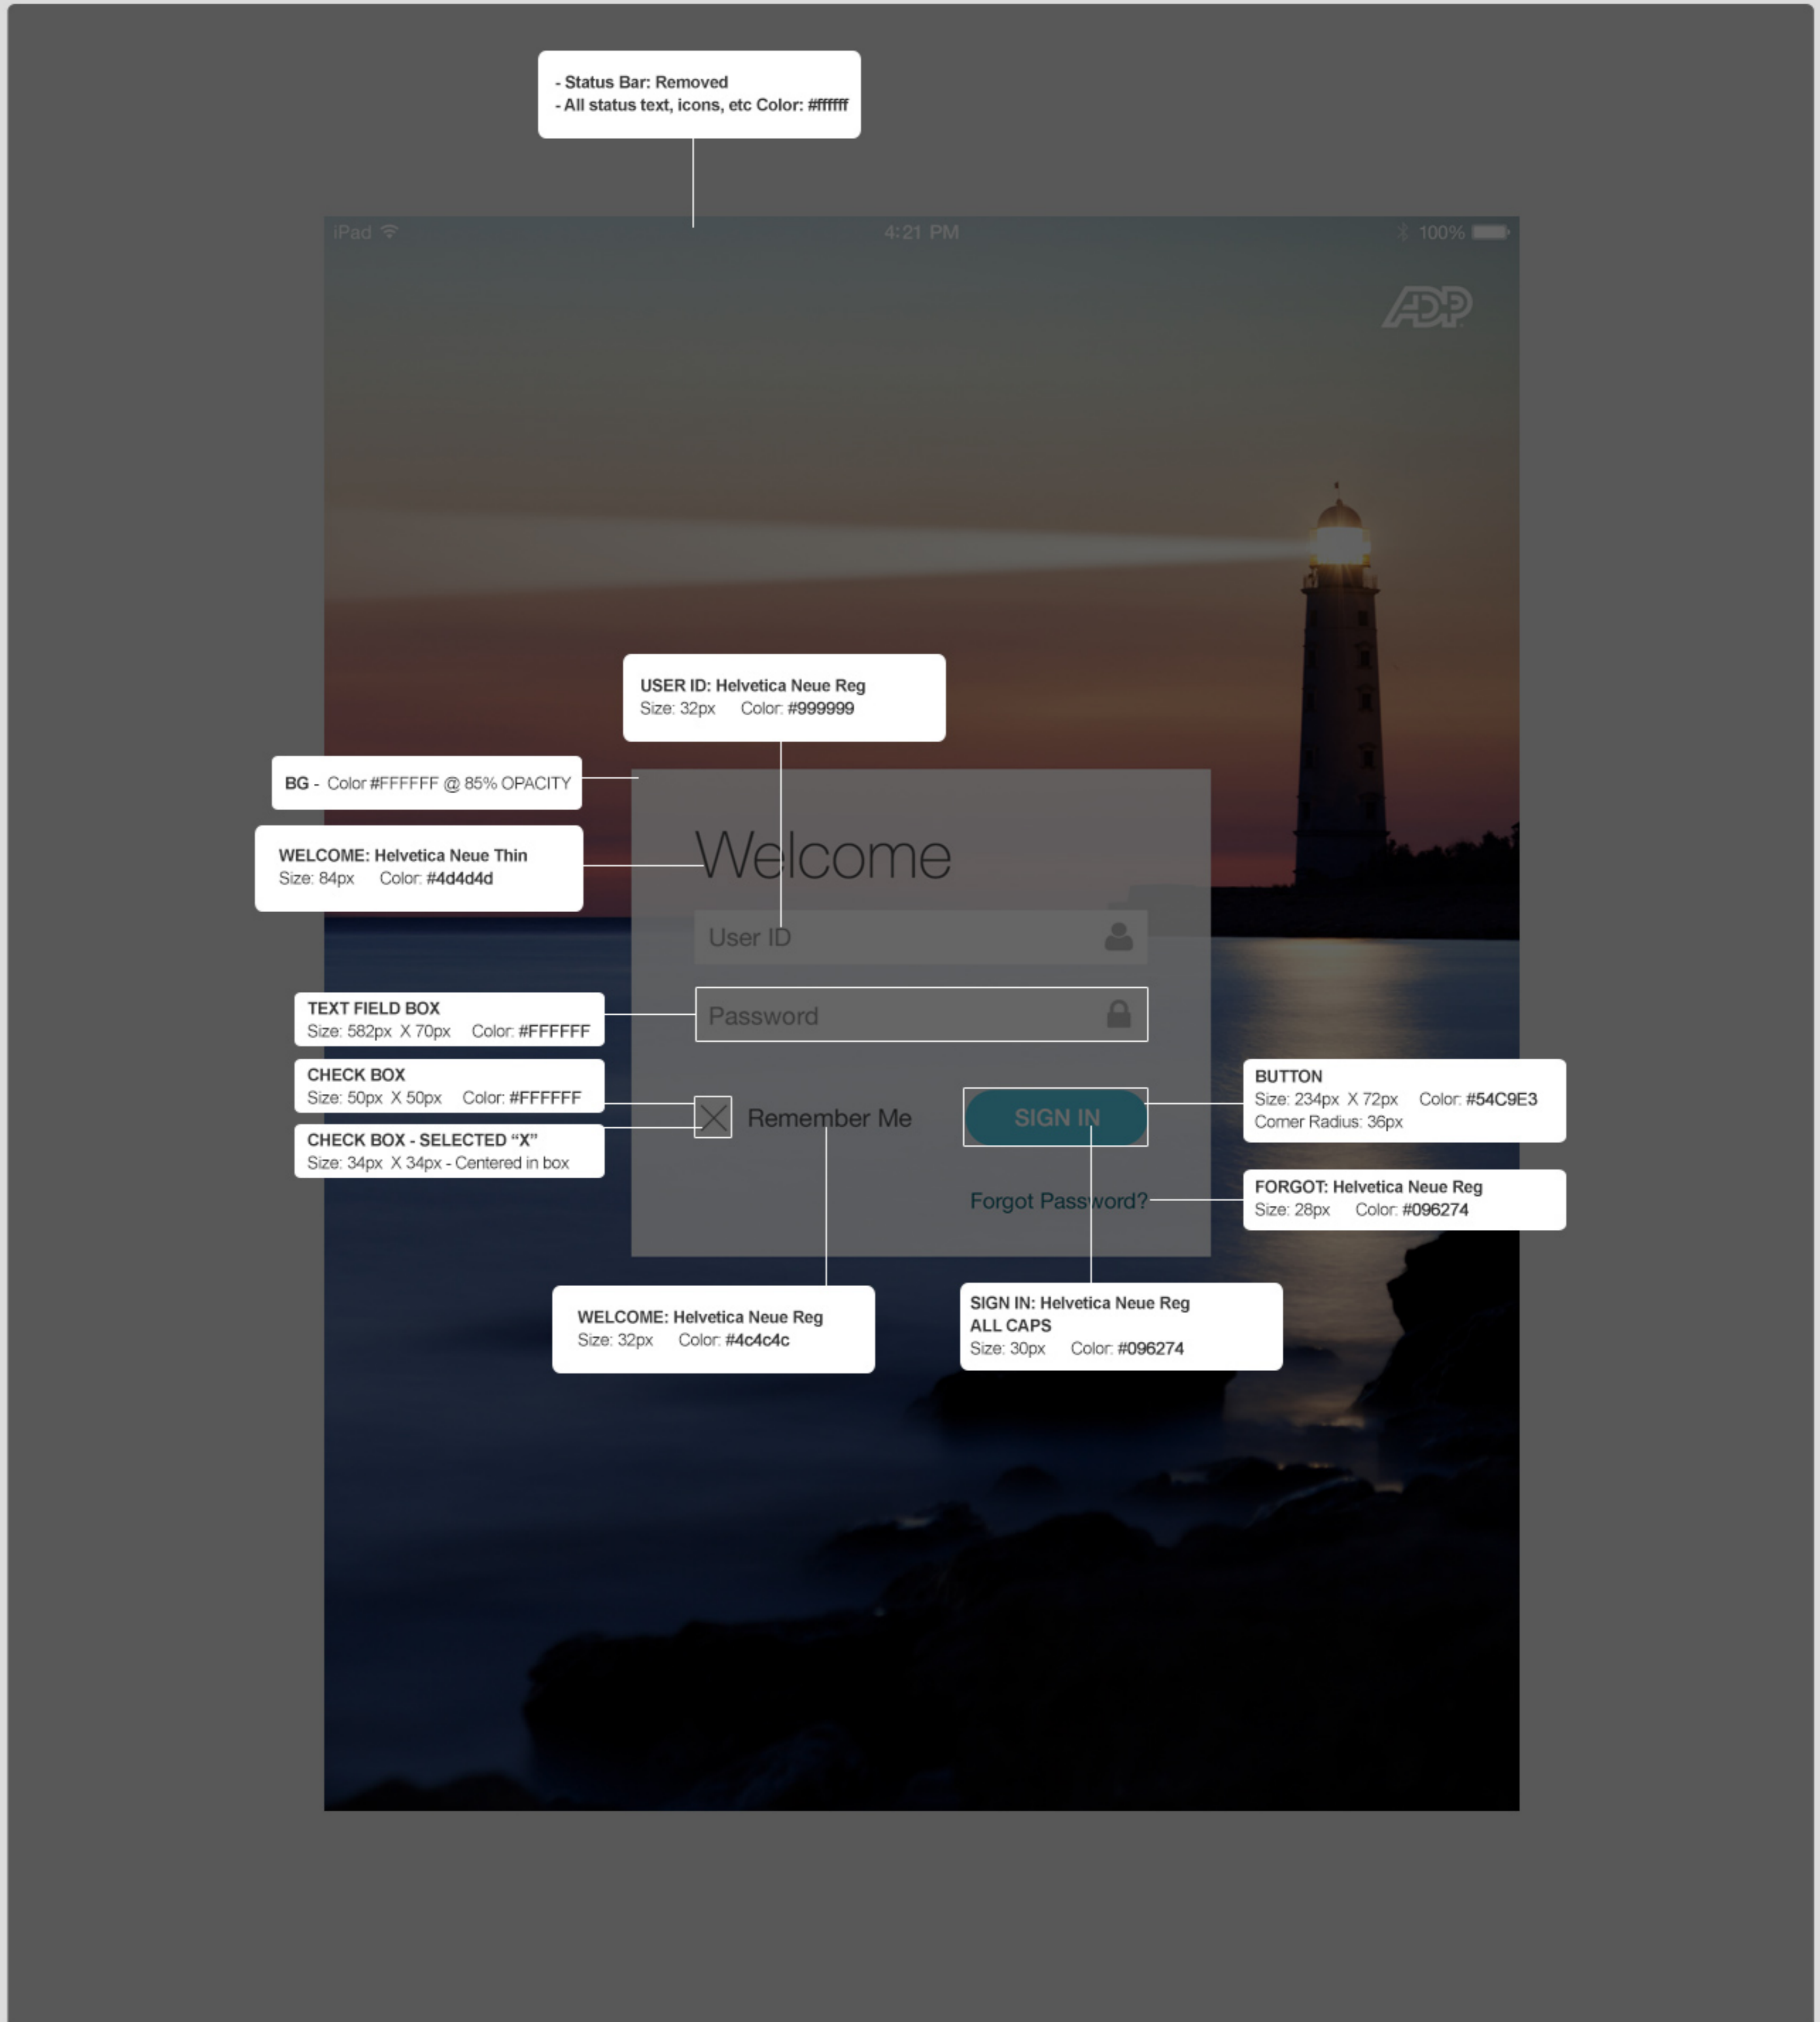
- Status Bar: Removed
- All status text, icons, etc Color: #ffffff

iPad

4:21 PM

100%

ADP

USER ID: Helvetica Neue Reg
Size: 32px Color: #999999

BG - Color #FFFFFF @ 85% OPACITY

WELCOME: Helvetica Neue Thin
Size: 84px Color: #4d4d4d

Welcome

User ID

TEXT FIELD BOX
Size: 582px X 70px Color: #FFFFFF

Password

CHECK BOX
Size: 50px X 50px Color: #FFFFFF

CHECK BOX - SELECTED "X"
Size: 34px X 34px - Centered in box

Remember Me

SIGN IN

BUTTON
Size: 234px X 72px Color: #54C9E3
Corner Radius: 36px

Forgot Password?

FORGOT: Helvetica Neue Reg
Size: 28px Color: #096274

WELCOME: Helvetica Neue Reg
Size: 32px Color: #4c4c4c

SIGN IN: Helvetica Neue Reg
ALL CAPS
Size: 30px Color: #096274